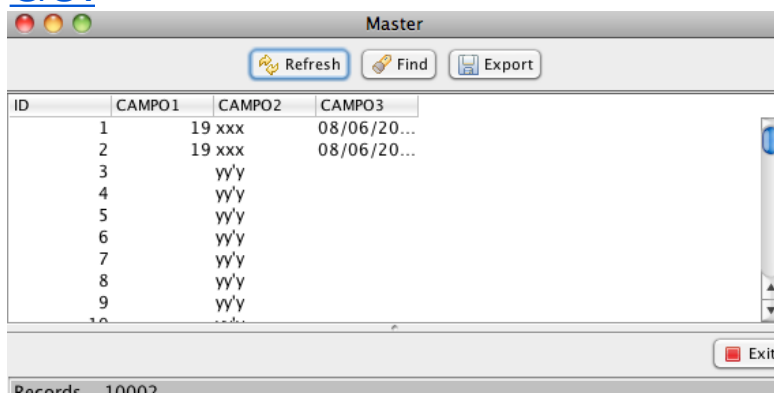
Master

Refresh Find Export

| ID | CAMPO1 | CAMPO2 | CAMPO3 |
|---|---|---|---|
| 1 | 19 | xxx | 08/06/20... |
| 2 | 19 | xxx | 08/06/20... |
| 3 | | yy'y | |
| 4 | | yy'y | |
| 5 | | yy'y | |
| 6 | | yy'y | |
| 7 | | yy'y | |
| 8 | | yy'y | |
| 9 | | yy'y | |
| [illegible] | | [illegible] | |

Exit

Records 10002